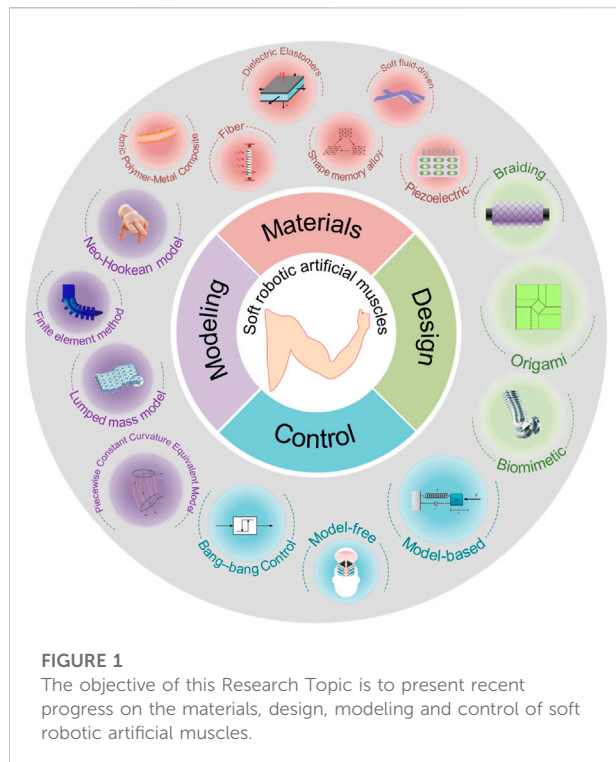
Dielectric Elastomers

Soft fluid-driven

Ionic Polymer-Metal Composite

Fiber

Shape memory alloy

Piezoelectric

Braiding

Neo-Hookean model

Materials

Soft robotic artificial muscles

Modeling

Design

Origami

Finite element method

Lumped mass model

Control

Biomimetic

Piecewise Constant Curvature Equivalent Model

Bang-bang Control

Model-free

Model-based

FIGURE 1
The objective of this Research Topic is to present recent progress on the materials, design, modeling and control of soft robotic artificial muscles.